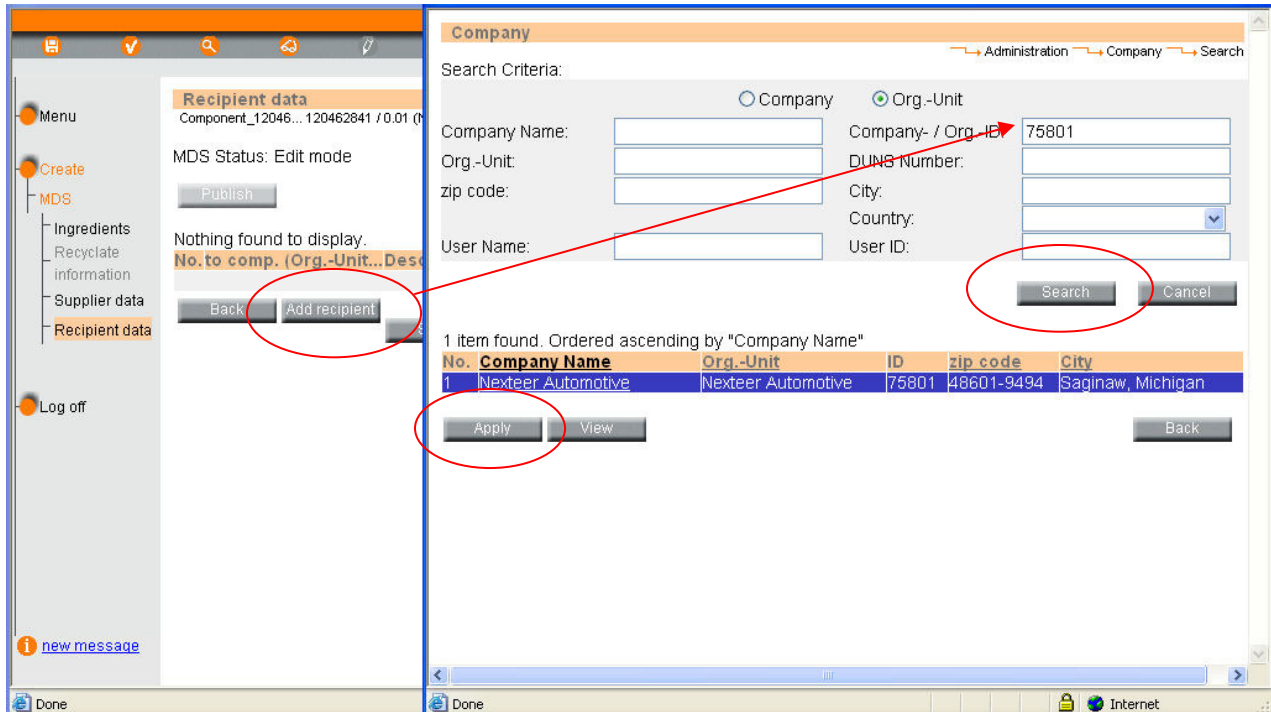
Menu

Create

MDS

Ingredients

Recycle information

Supplier data

Recipient data

Log off

new message

Done

Recipient data

Component_12046... 120462841 / 0.01 (

MDS Status: Edit mode

Publish

Nothing found to display.

No. to comp. (Org.-Unit... Desc

Back

Add recipient

Company

Administration Company Search

Search Criteria:

Company Org.-Unit

Company Name:

Company- / Org.-ID: 75801

Org.-Unit:

DUNS Number:

zip code:

City:

Country:

User Name:

User ID:

Search

Cancel

1 item found. Ordered ascending by "Company Name"

| No. | Company Name | Org.-Unit | ID | zip code | City |
|---|---|---|---|---|---|
| 1 | Nexteer Automotive | Nexteer Automotive | 75801 | 48601-9494 | Saginaw, Michigan |

Apply

View

Back

Done

Internet